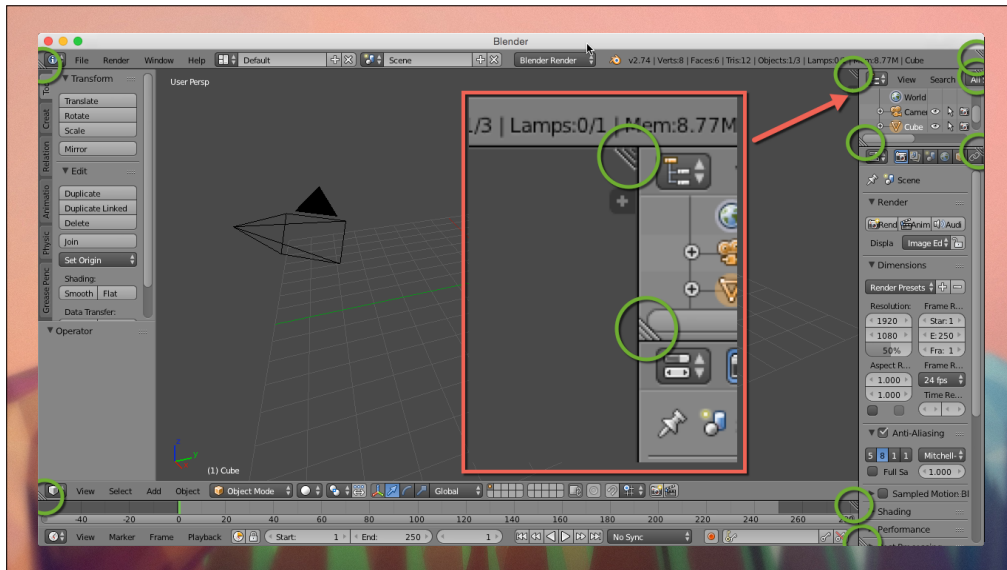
Blender

File Render Window Help Default Scene Blender Render v2.74 | Verts:8 | Faces:6 | Tris:12 | Objects:1/3 | Lamps:0/1 | Mem:8.77M | Cube

Transform
Translate
Rotate
Scale
Mirror
Edit
Duplicate
Duplicate Linked
Delete
Join
Set Origin
Shading:
Smooth Flat
Data Transfer:
Operator

Tools Create Relations Animation Physics Grease Pencil

User Persp

(1) Cube

/3 | Lamps:0/1 | Mem:8.77M

View Search All S
World
Camer
Cube

Scene
Render
Rend Anim Audi
Displa Image Ed
Dimensions
Render Presets
Resolution: Frame R...
1920 Star: 1
1080 E: 250
50% Fra: 1
Aspect R... Frame R...
1.000 24 fps
1.000 Time Re...
Anti-Aliasing
5 8 11 1 Mitchell-
Full Sa 1.000
Sampled Motion Bl
Shading
Performance

View Select Add Object Object Mode Global

-40 -20 0 20 40 60 80 100 120 140 160 180 200 220 240 260 28

View Marker Frame Playback Start: 1 End: 250 1 No Sync